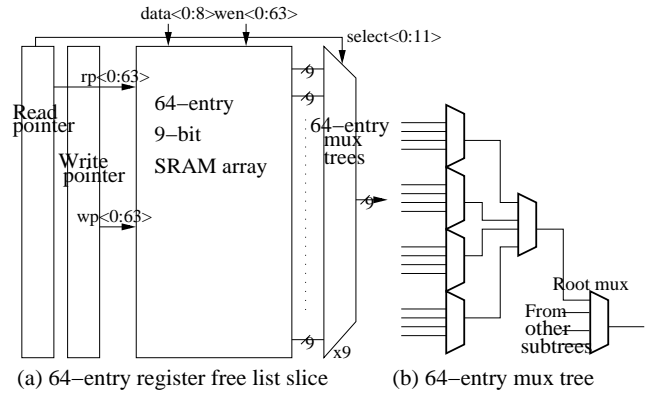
data<0:8> wen<0:63>

select<0:11>

rp<0:63>

Read pointer

Write pointer

64−entry

9−bit

SRAM array

wp<0:63>

9

9

9

9

64−entry mux trees

x9

Root mux

From other subtrees

(a) 64−entry register free list slice

(b) 64−entry mux tree